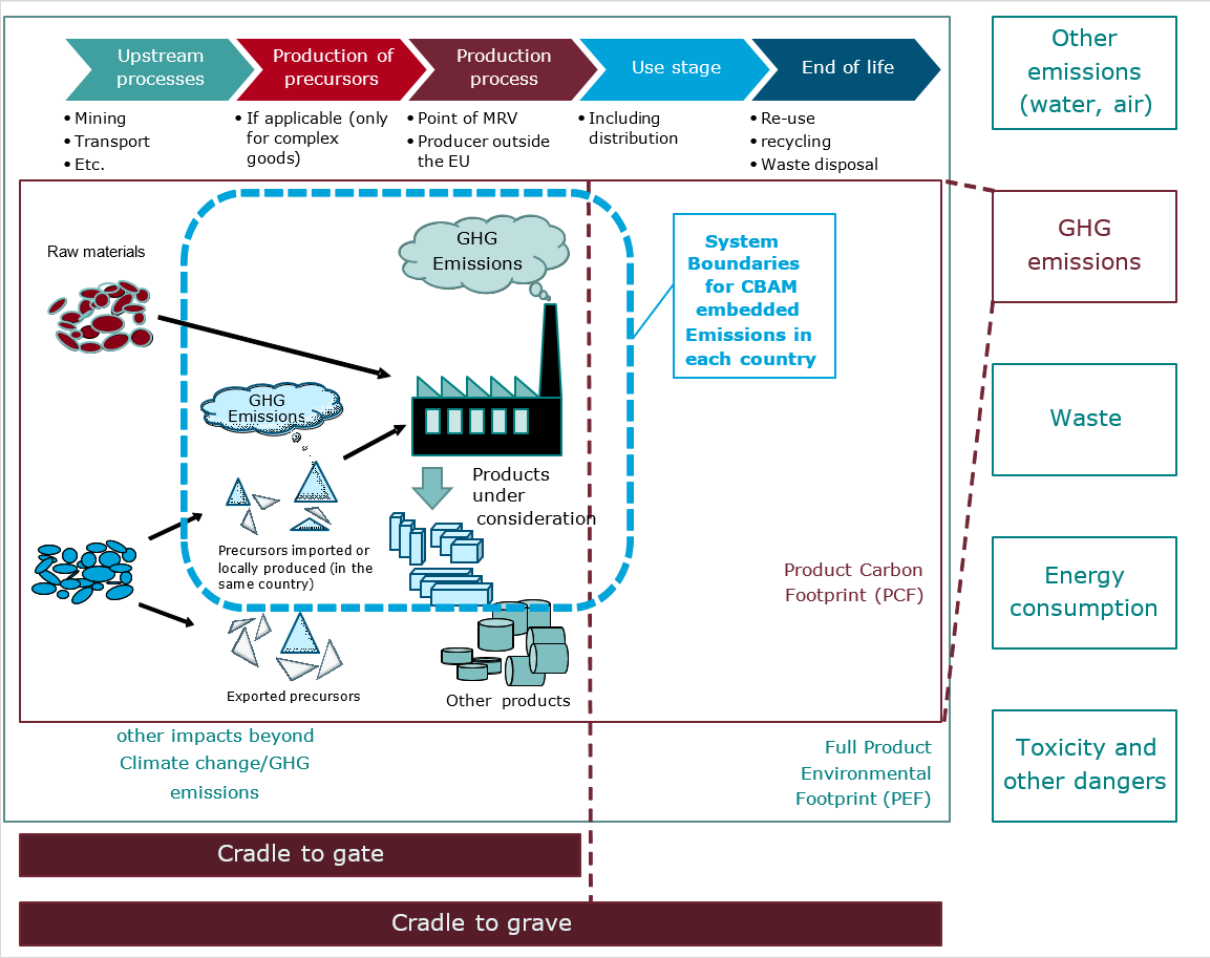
Upstream processes

Production of precursors

Production process

Use stage

End of life

• Mining
• Transport
• Etc.

• If applicable (only for complex goods)

• Point of MRV
• Producer outside the EU

• Including distribution

• Re-use
• recycling
• Waste disposal

Other emissions (water, air)

GHG emissions

Waste

Energy consumption

Toxicity and other dangers

Raw materials

GHG Emissions

System Boundaries for CBAM embedded Emissions in each country

GHG Emissions

Products under consideration

Precursors imported or locally produced (in the same country)

Product Carbon Footprint (PCF)

Exported precursors

Other products

other impacts beyond Climate change/GHG emissions

Full Product Environmental Footprint (PEF)

Cradle to gate

Cradle to grave